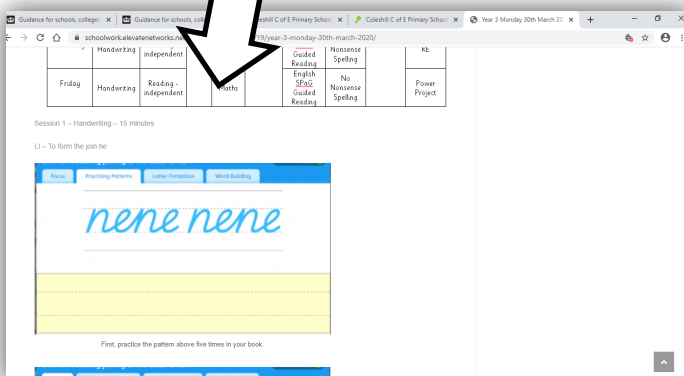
Guidance for schools, college ×
Guidance for schools, coll
Coleshill C of E Primary School ×
Coleshill C of E Primary School ×
Year 3 Monday 30th March 20 ×
+

schoolwork.elevatenetworks.net/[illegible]/19/year-3-monday-30th-march-2020/

| | Handwriting | independent | | | Guided Reading | Nonsense Spelling | | RE |
|---|---|---|---|---|---|---|---|---|
| Friday | Handwriting | Reading - independent | | Maths | English SPaG Guided Reading | No Nonsense Spelling | | Power Project |

Session 1 – Handwriting – 15 minutes

LI – To form the join he

Focus | Practising Patterns | Letter Formation | Word Building

nene nene

First, practice the pattern above five times in your book.